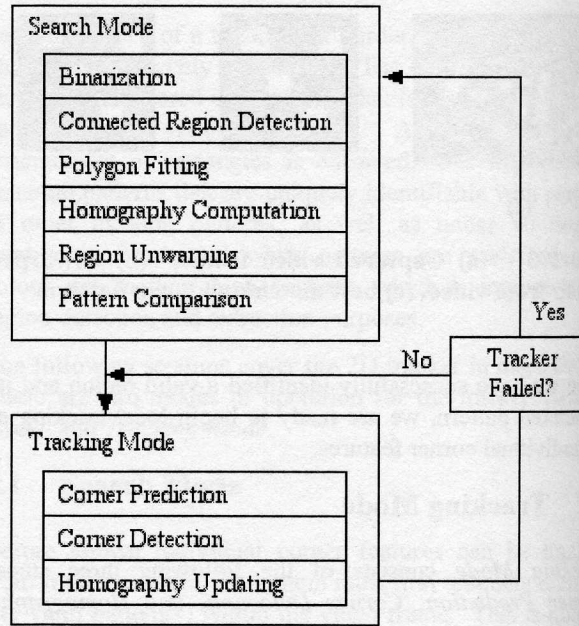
Search Mode

Binarization

Connected Region Detection

Polygon Fitting

Homography Computation

Region Unwarping

Pattern Comparison

Yes

No

Tracker Failed?

Tracking Mode

Corner Prediction

Corner Detection

Homography Updating